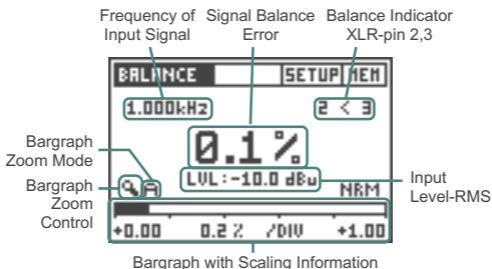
Frequency of Input Signal

Signal Balance Error

Balance Indicator XLR-pin 2,3

BALANCE

SETUP

MEM

1.000kHz

2 < 3

Bargraph Zoom Mode

0.1 %

Bargraph Zoom Control

A

LVL: -10.0 dBu

NRM

Input Level-RMS

+0.00

0.2 % /DIV

+1.00

Bargraph with Scaling Information